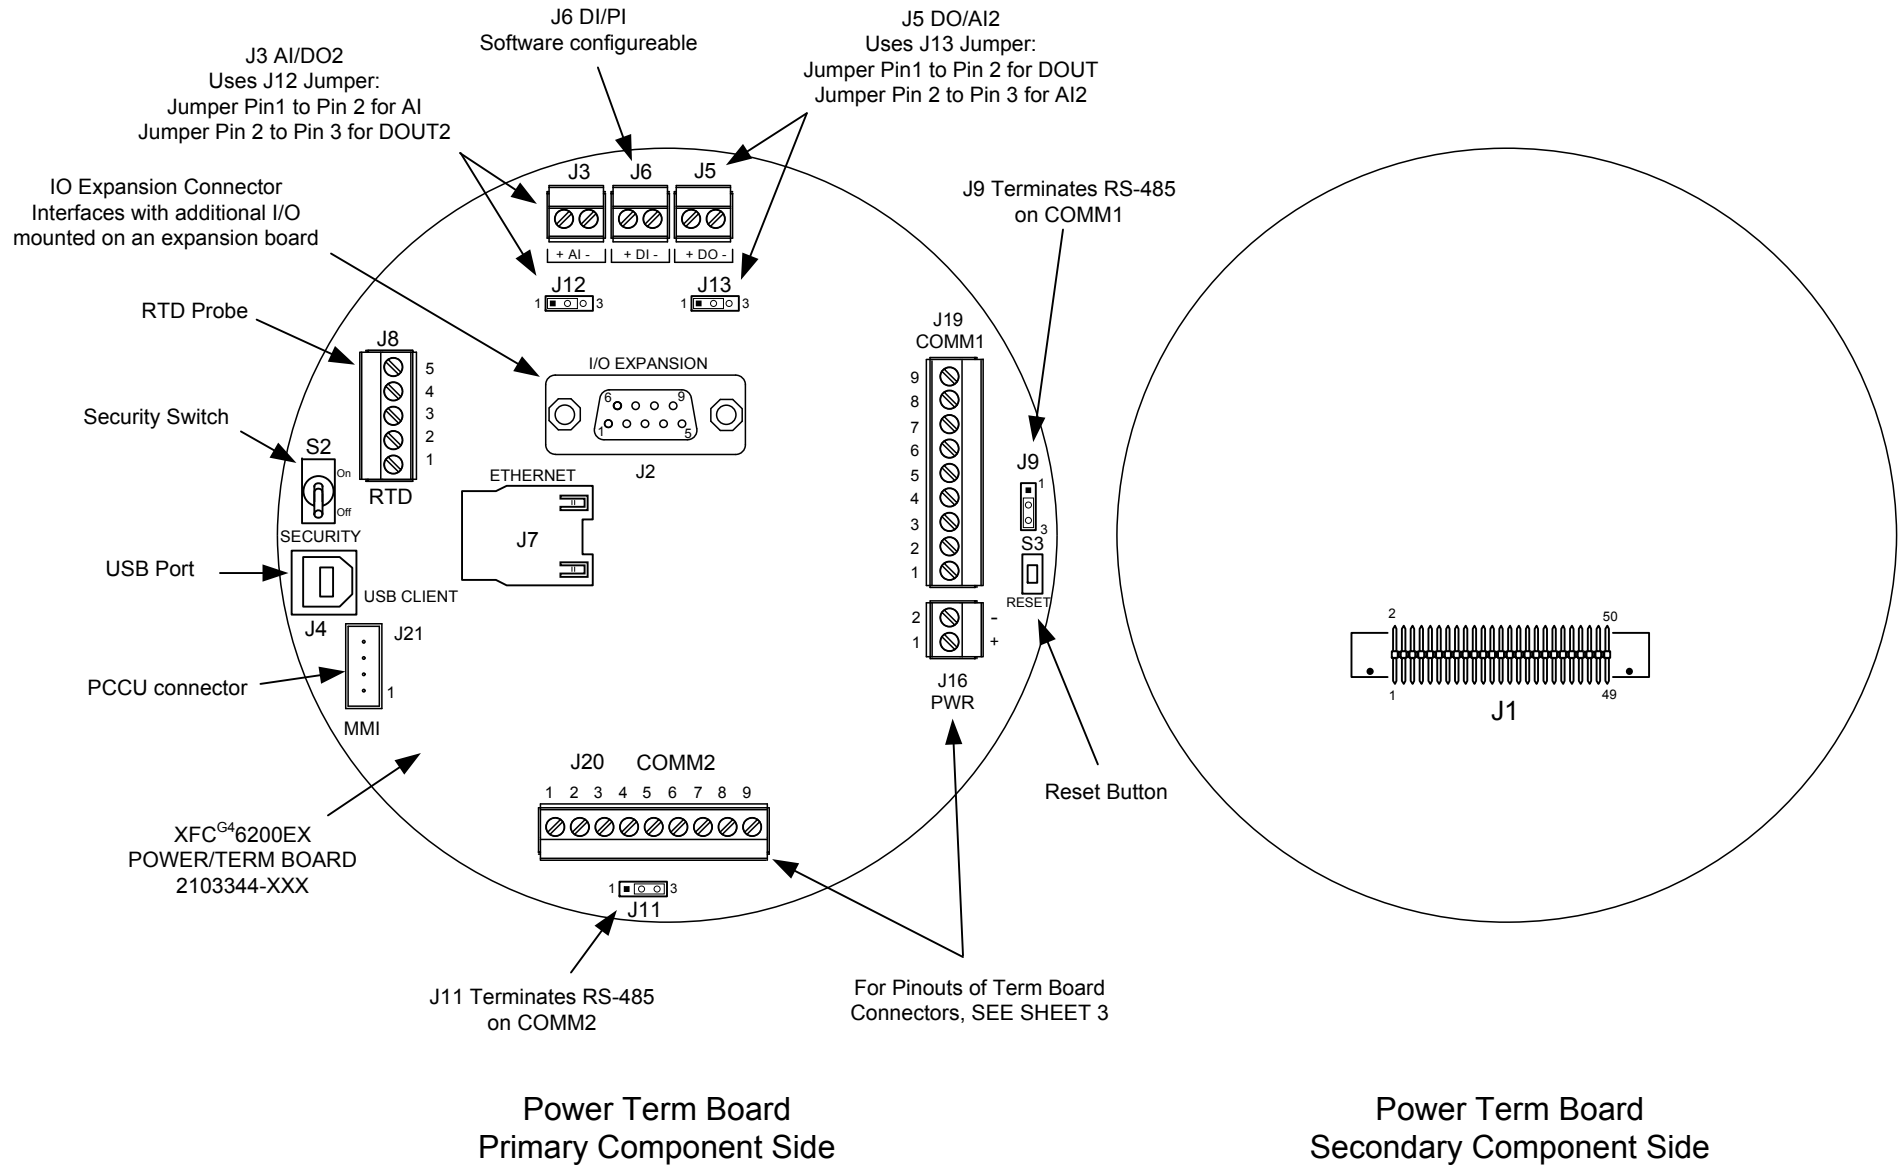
J6 DI/PI
Software configureable

J5 DO/AI2
Uses J13 Jumper:
Jumper Pin1 to Pin 2 for DOUT
Jumper Pin 2 to Pin 3 for AI2

J3 AI/DO2
Uses J12 Jumper:
Jumper Pin1 to Pin 2 for AI
Jumper Pin 2 to Pin 3 for DOUT2

IO Expansion Connector
Interfaces with additional I/O
mounted on an expansion board

J3 J6 J5
+ AI - + DI - + DO -
J12 J13
1 3 1 3

J9 Terminates RS-485
on COMM1

RTD Probe

J8
5 4 3 2 1
RTD

I/O EXPANSION
6 9
1 5
J2

J19
COMM1
9 8 7 6 5 4 3 2 1

Security Switch

S2
On
Off
SECURITY

ETHERNET
J7

J9
1
3
S3
RESET

USB Port

USB CLIENT
J4

J21
1
MMI

PCCU connector

2 -
1 +
J16
PWR

2 50
1 49
J1

J20 COMM2
1 2 3 4 5 6 7 8 9

Reset Button

XFC$^{G4}$6200EX
POWER/TERM BOARD
2103344-XXX

1 3
J11

J11 Terminates RS-485
on COMM2

For Pinouts of Term Board
Connectors, SEE SHEET 3

Power Term Board
Primary Component Side

Power Term Board
Secondary Component Side